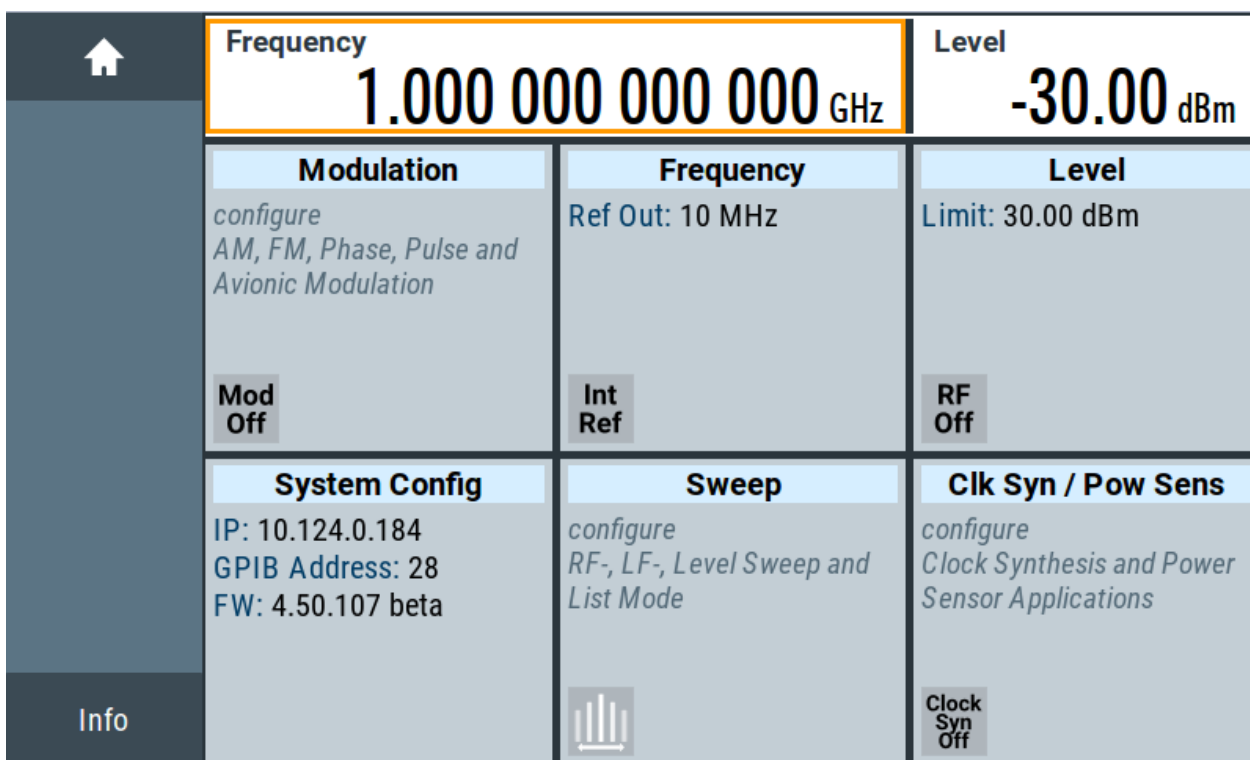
Frequency
1.000 000 000 000 GHz

Level
-30.00 dBm

Modulation
configure
AM, FM, Phase, Pulse and Avionic Modulation
Mod Off

Frequency
Ref Out: 10 MHz
Int Ref

Level
Limit: 30.00 dBm
RF Off

System Config
IP: 10.124.0.184
GPIB Address: 28
FW: 4.50.107 beta

Sweep
configure
RF-, LF-, Level Sweep and List Mode

Clk Syn / Pow Sens
configure
Clock Synthesis and Power Sensor Applications
Clock Syn Off

Info